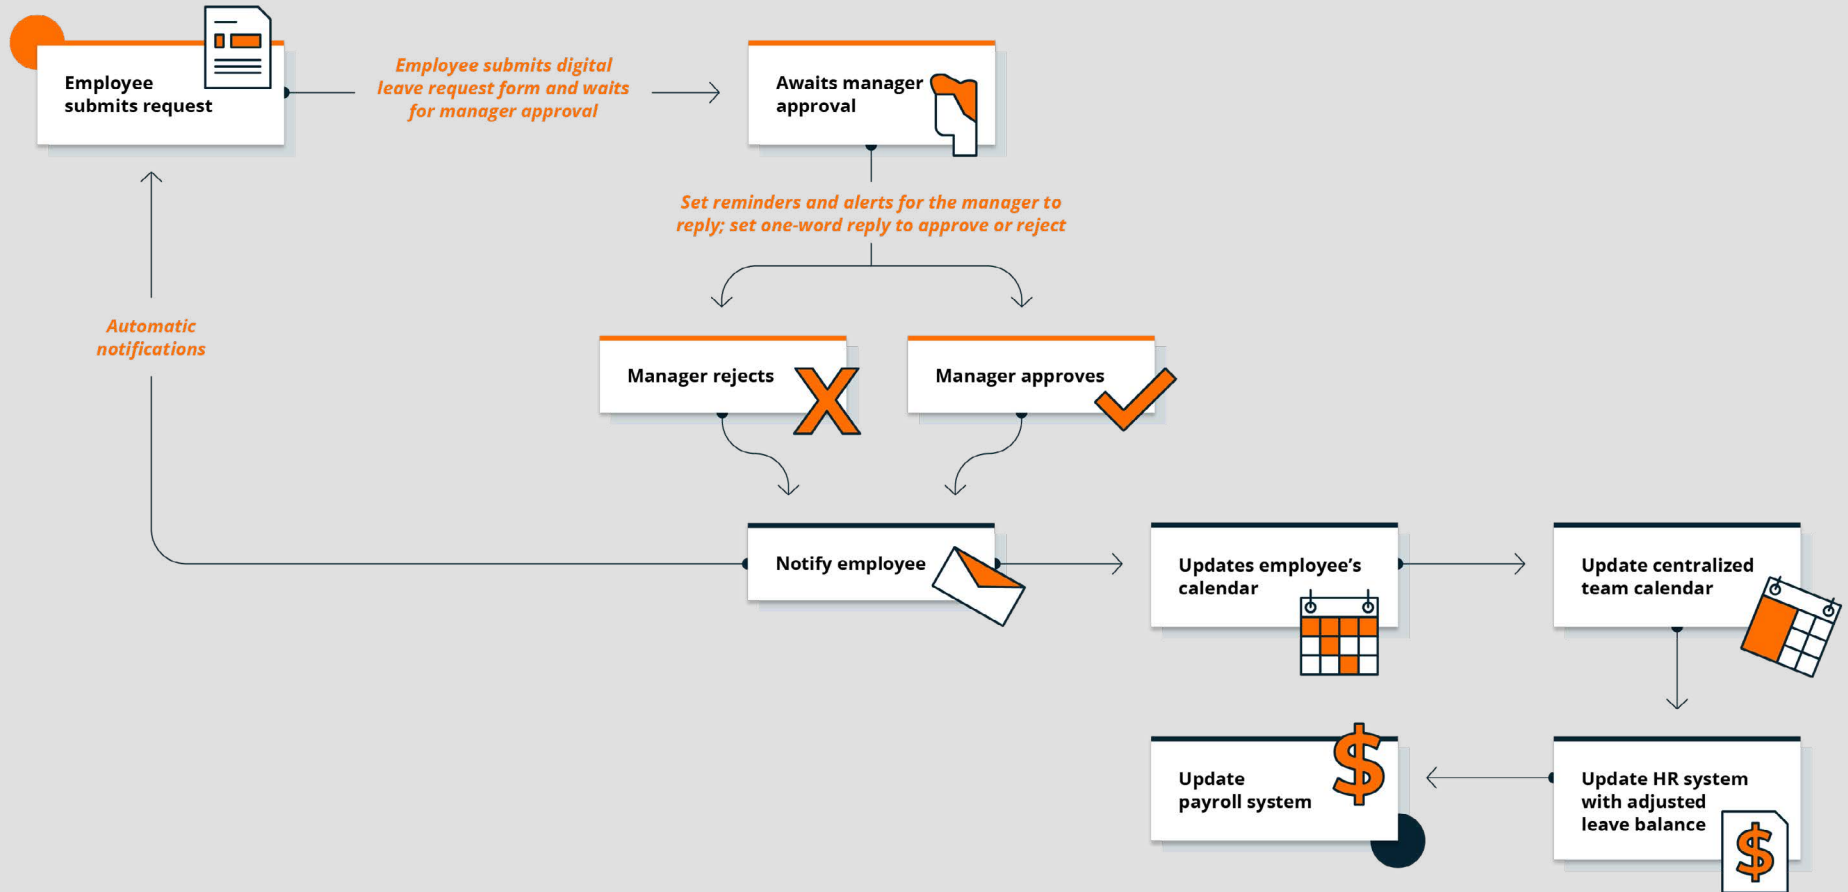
Employee submits request

Employee submits digital leave request form and waits for manager approval

Awaits manager approval

Set reminders and alerts for the manager to reply; set one-word reply to approve or reject

Automatic notifications

Manager rejects

Manager approves

Notify employee

Updates employee's calendar

Update centralized team calendar

Update HR system with adjusted leave balance

Update payroll system